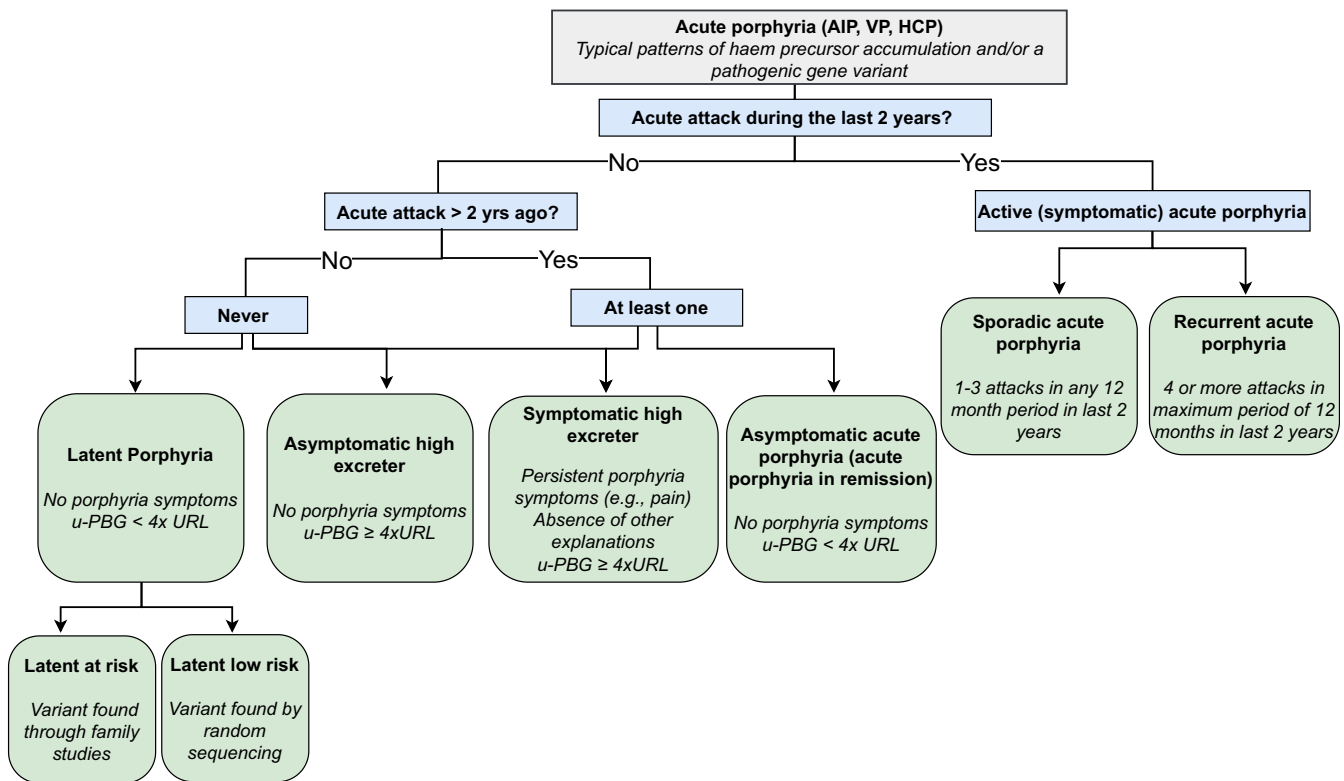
**Acute porphyria (AIP, VP, HCP)**
*Typical patterns of haem precursor accumulation and/or a pathogenic gene variant*

**Acute attack during the last 2 years?**

No

Yes

**Acute attack > 2 yrs ago?**

**Active (symptomatic) acute porphyria**

No

Yes

**Never**

**At least one**

**Sporadic acute porphyria**

*1-3 attacks in any 12 month period in last 2 years*

**Recurrent acute porphyria**

*4 or more attacks in maximum period of 12 months in last 2 years*

**Latent Porphyria**

*No porphyria symptoms u-PBG < 4x URL*

**Asymptomatic high excreter**

*No porphyria symptoms u-PBG ≥ 4xURL*

**Symptomatic high excreter**

*Persistent porphyria symptoms (e.g., pain) Absence of other explanations u-PBG ≥ 4xURL*

**Asymptomatic acute porphyria (acute porphyria in remission)**

*No porphyria symptoms u-PBG < 4x URL*

**Latent at risk**

*Variant found through family studies*

**Latent low risk**

*Variant found by random sequencing*